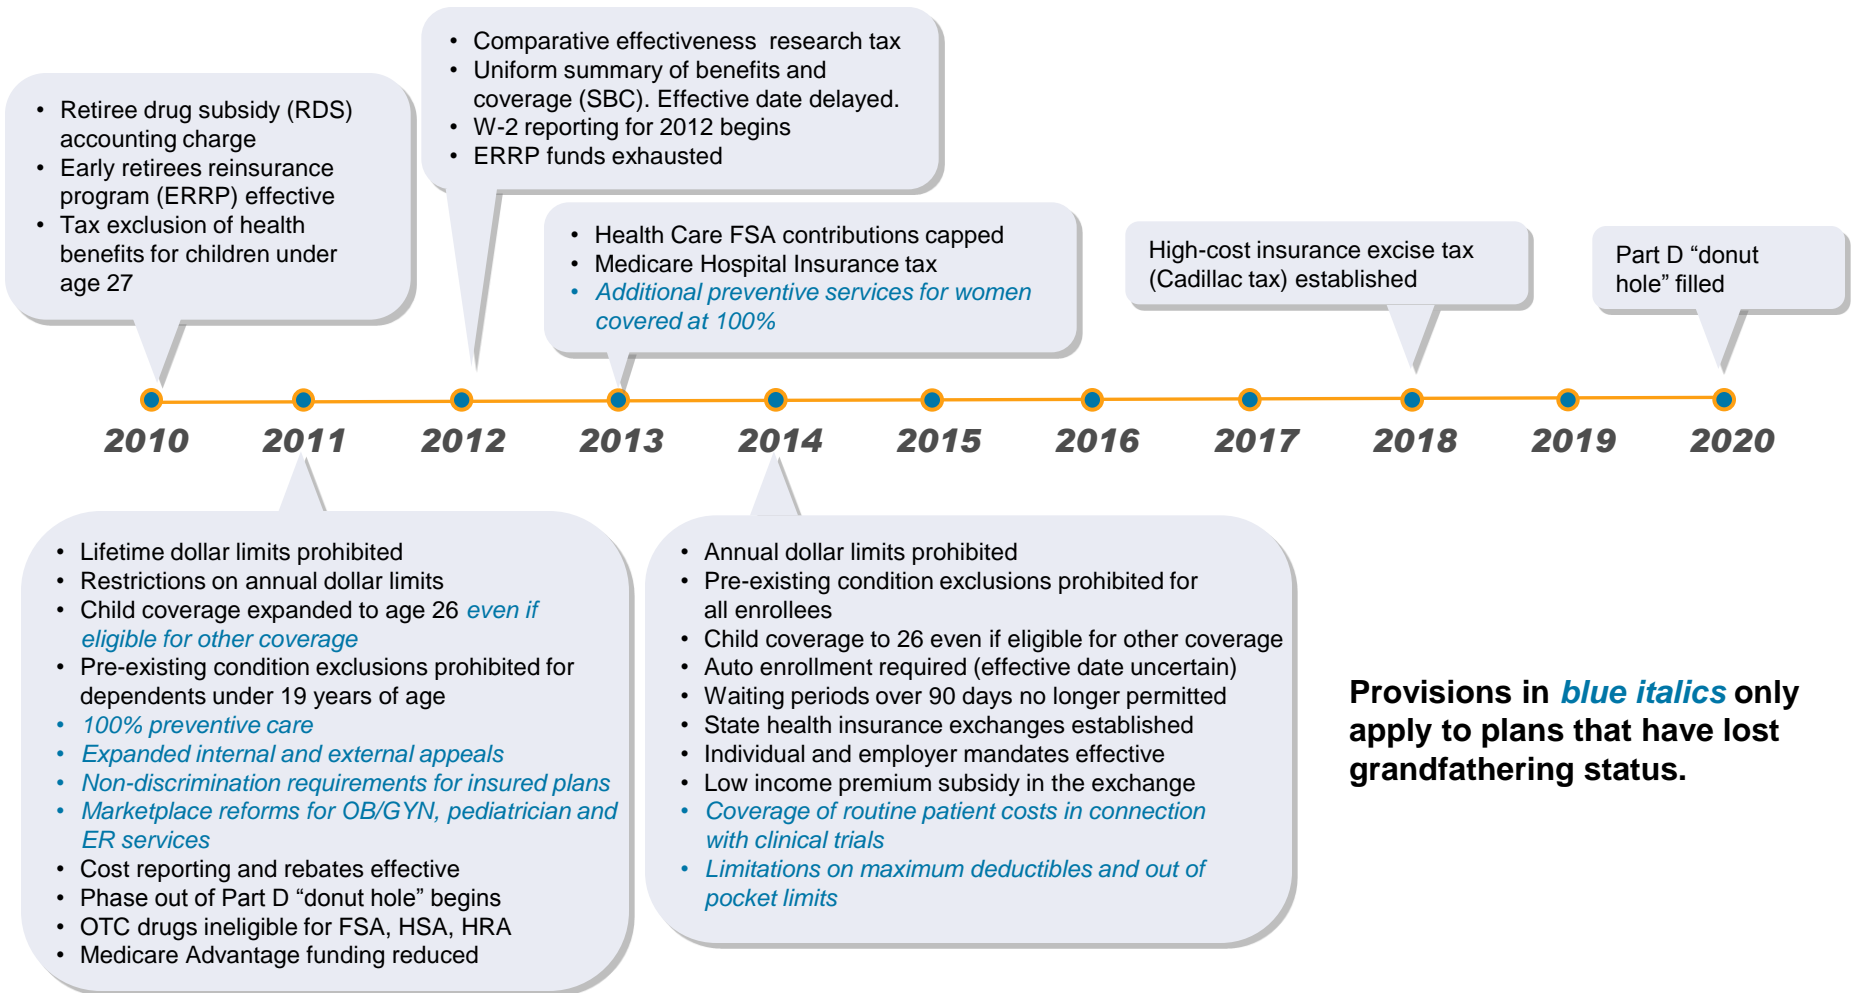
- Retiree drug subsidy (RDS) accounting charge
- Early retirees reinsurance program (ERRP) effective
- Tax exclusion of health benefits for children under age 27

- Comparative effectiveness research tax
- Uniform summary of benefits and coverage (SBC). Effective date delayed.
- W-2 reporting for 2012 begins
- ERRP funds exhausted

- Health Care FSA contributions capped
- Medicare Hospital Insurance tax
- *Additional preventive services for women covered at 100%*

High-cost insurance excise tax (Cadillac tax) established

Part D “donut hole” filled

2010 2011 2012 2013 2014 2015 2016 2017 2018 2019 2020

- Lifetime dollar limits prohibited
- Restrictions on annual dollar limits
- Child coverage expanded to age 26 *even if eligible for other coverage*
- Pre-existing condition exclusions prohibited for dependents under 19 years of age
- *100% preventive care*
- *Expanded internal and external appeals*
- *Non-discrimination requirements for insured plans*
- *Marketplace reforms for OB/GYN, pediatrician and ER services*
- Cost reporting and rebates effective
- Phase out of Part D “donut hole” begins
- OTC drugs ineligible for FSA, HSA, HRA
- Medicare Advantage funding reduced

- Annual dollar limits prohibited
- Pre-existing condition exclusions prohibited for all enrollees
- Child coverage to 26 even if eligible for other coverage
- Auto enrollment required (effective date uncertain)
- Waiting periods over 90 days no longer permitted
- State health insurance exchanges established
- Individual and employer mandates effective
- Low income premium subsidy in the exchange
- *Coverage of routine patient costs in connection with clinical trials*
- *Limitations on maximum deductibles and out of pocket limits*

**Provisions in *blue italics* only apply to plans that have lost grandfathering status.**